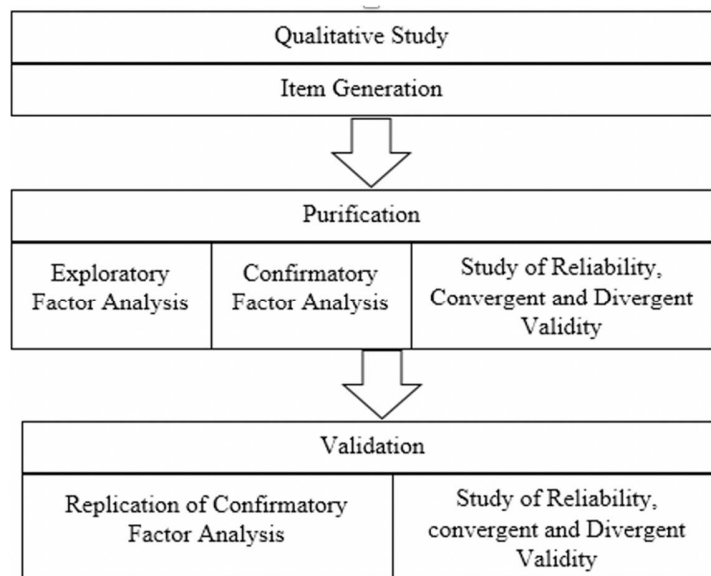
Qualitative Study

Item Generation

Purification

Exploratory Factor Analysis

Confirmatory Factor Analysis

Study of Reliability, Convergent and Divergent Validity

Validation

Replication of Confirmatory Factor Analysis

Study of Reliability, convergent and Divergent Validity